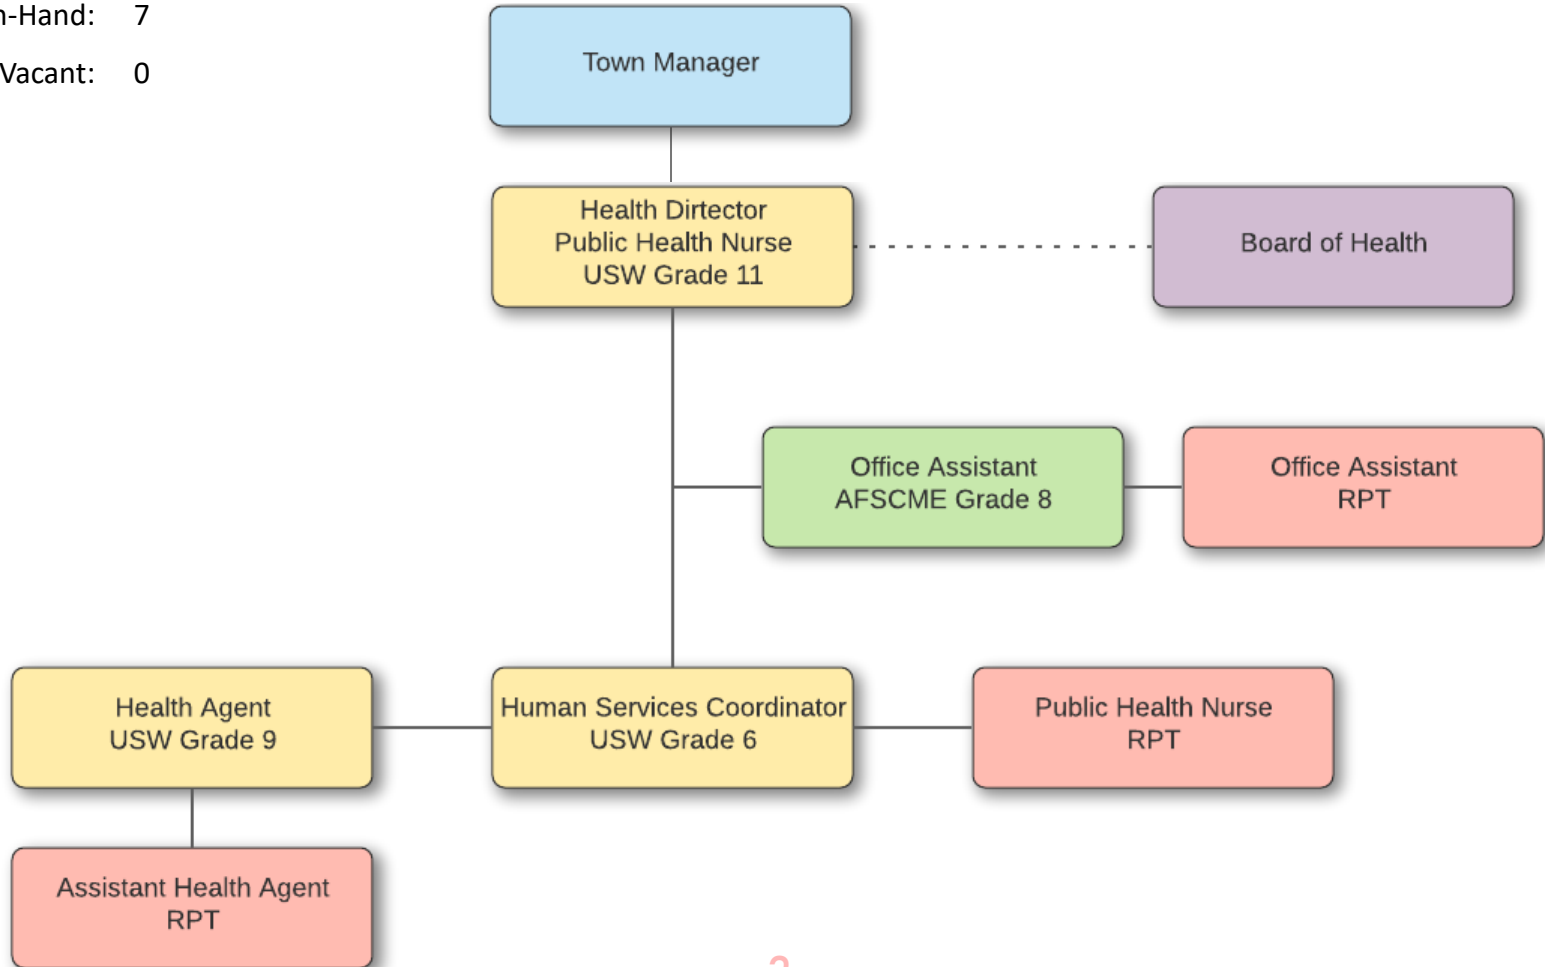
n-Hand: 7

Vacant: 0

Town Manager

Health Dirtector
Public Health Nurse
USW Grade 11

Board of Health

Office Assistant
AFSCME Grade 8

Office Assistant
RPT

Health Agent
USW Grade 9

Human Services Coordinator
USW Grade 6

Public Health Nurse
RPT

Assistant Health Agent
RPT